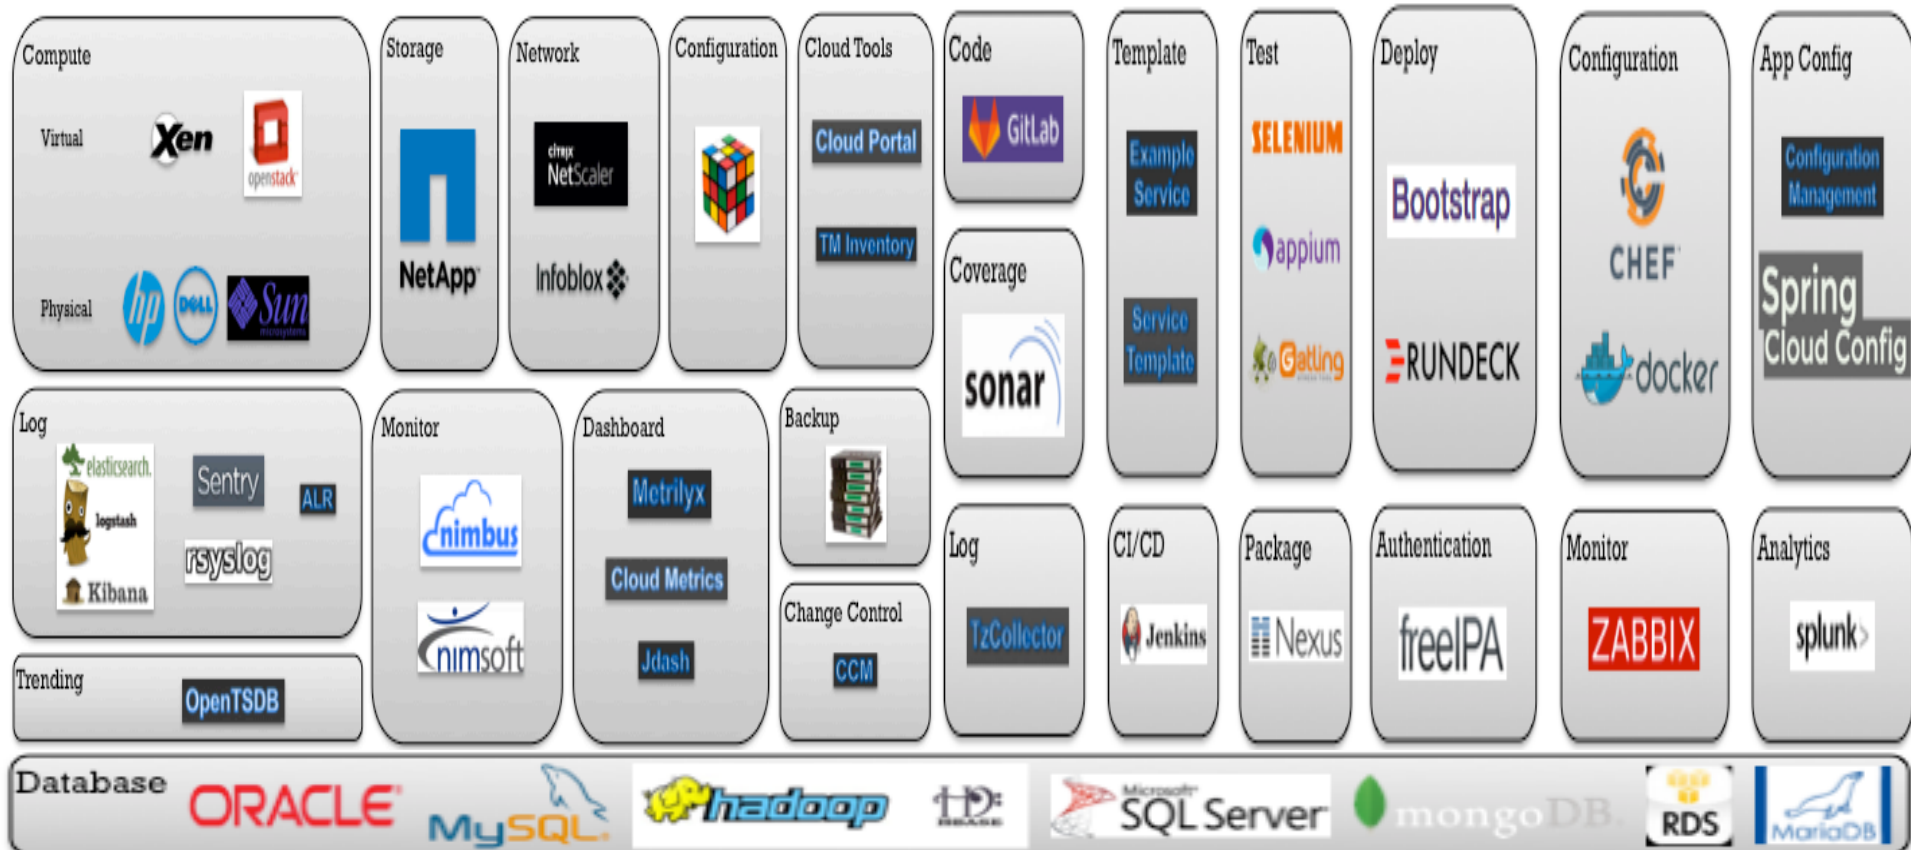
Compute

Virtual

Xen

openstack

Physical

hp

DELL

Sun microsystems

Storage

NetApp

Network

citrix NetScaler

Infoblox

Configuration

Cloud Tools

Cloud Portal

TM Inventory

Code

GitLab

Coverage

sonar

Template

Example Service

Service Template

Test

SELENIUM

appium

Gatling

Deploy

Bootstrap

RUNDECK

Configuration

CHEF

docker

App Config

Configuration Management

Spring Cloud Config

Log

elasticsearch.

logstash

Kibana

Sentry

ALR

rsyslog

Trending

OpenTSDB

Monitor

nimbus

nimsoft

Dashboard

Metrilyx

Cloud Metrics

Jdash

Backup

Change Control

CCM

Log

TzCollector

CI/CD

Jenkins

Package

Nexus

Authentication

freeIPA

Monitor

ZABBIX

Analytics

splunk>

Database

ORACLE

MySQL

hadoop

Microsoft SQL Server

mongoDB

RDS

MariaDB